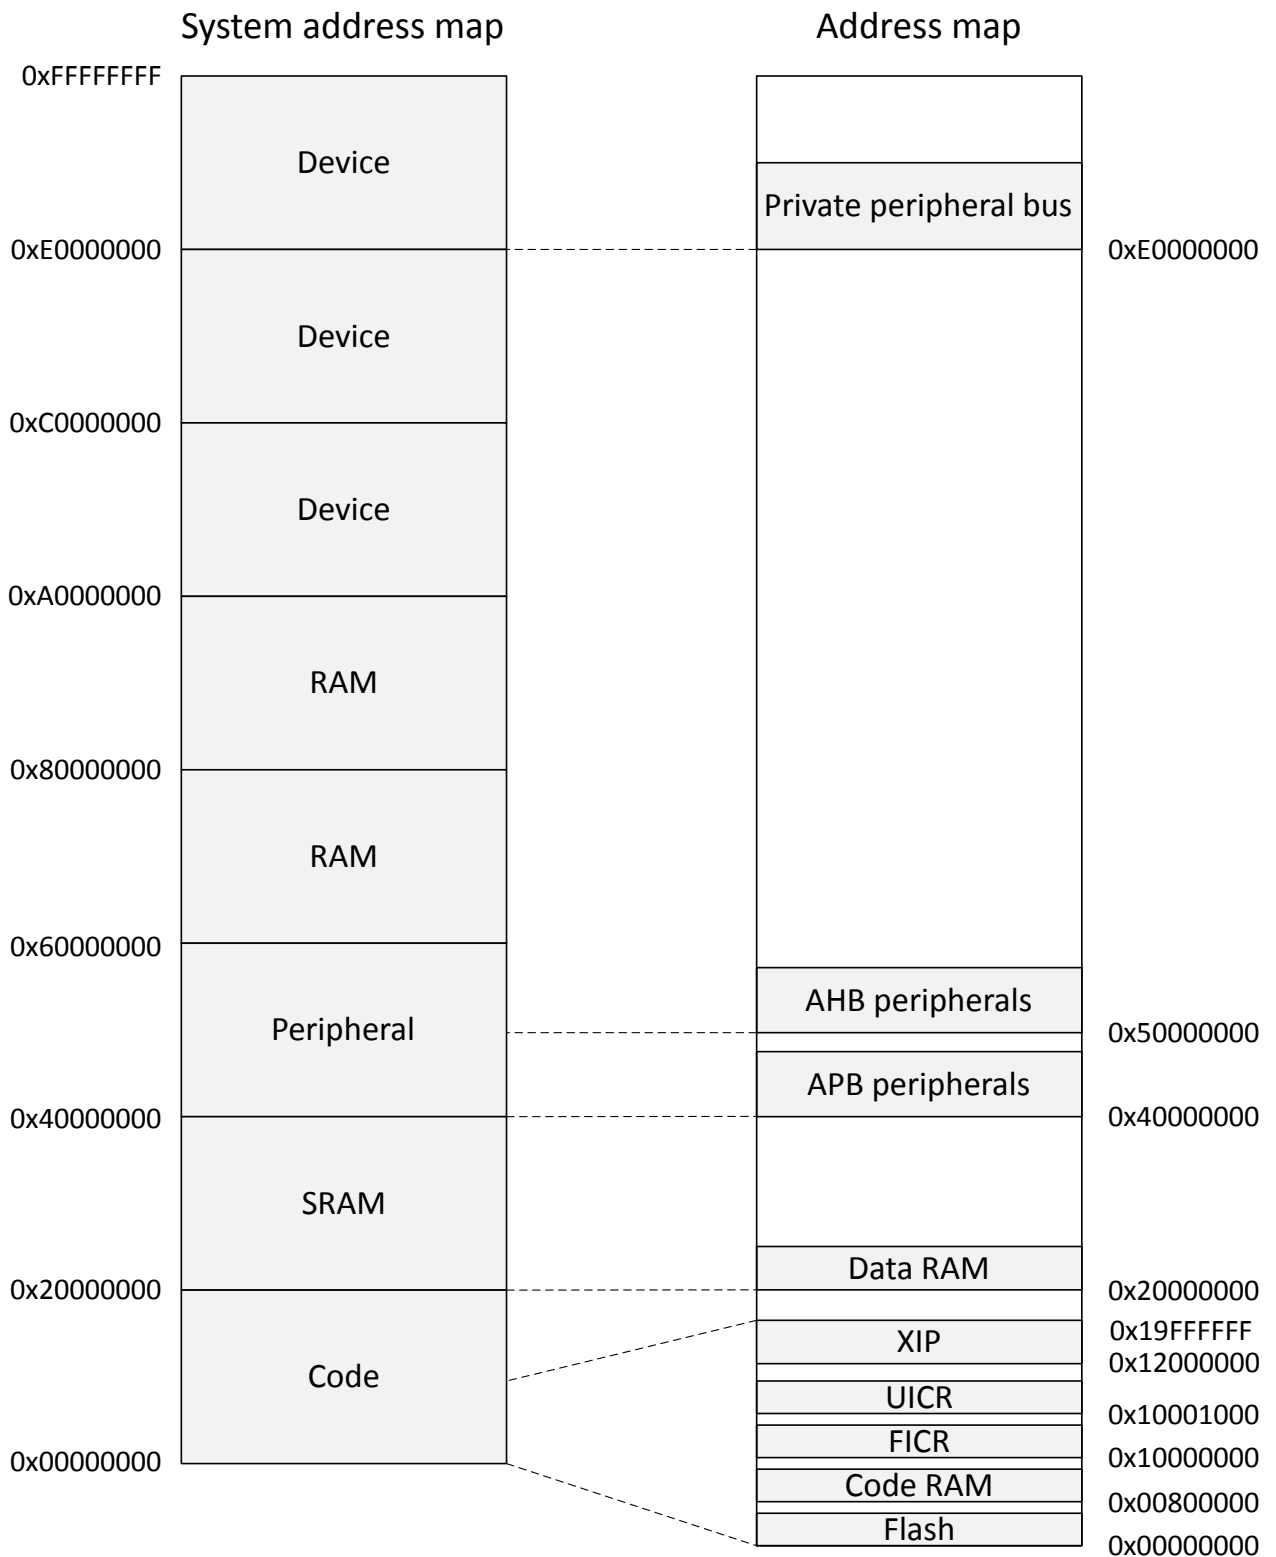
System address map

0xFFFFFFFF

Device

0xE0000000

Device

0xC0000000

Device

0xA0000000

RAM

0x80000000

RAM

0x60000000

Peripheral

0x40000000

SRAM

0x20000000

Code

0x00000000

Address map

Private peripheral bus

0xE0000000

AHB peripherals

0x50000000

APB peripherals

0x40000000

Data RAM

0x20000000

XIP

0x19FFFFFF

0x12000000

UICR

0x10001000

FICR

0x10000000

Code RAM

0x00800000

Flash

0x00000000